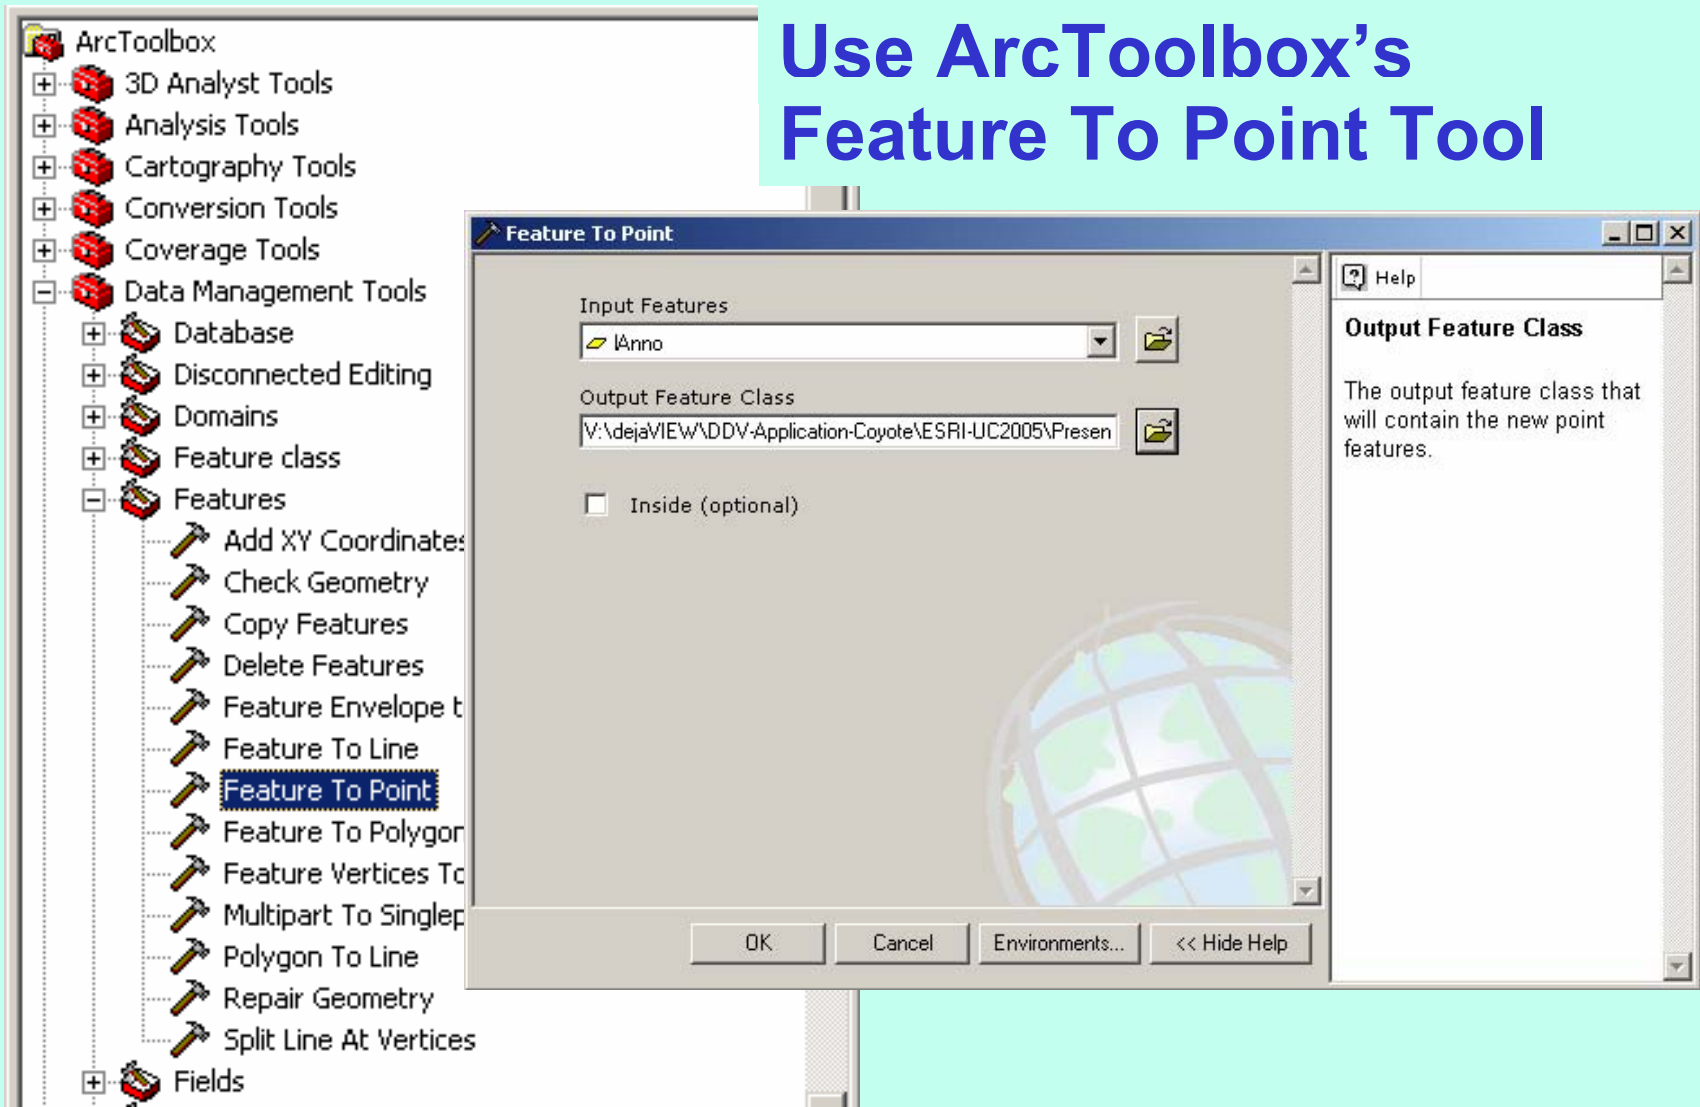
Use ArcToolbox's Feature To Point Tool

ArcToolbox
3D Analyst Tools
Analysis Tools
Cartography Tools
Conversion Tools
Coverage Tools
Data Management Tools
Database
Disconnected Editing
Domains
Feature class
Features
Add XY Coordinates
Check Geometry
Copy Features
Delete Features
Feature Envelope t
Feature To Line
Feature To Point
Feature To Polygor
Feature Vertices To
Multipart To Singlep
Polygon To Line
Repair Geometry
Split Line At Vertices
Fields

Feature To Point

Input Features
lAnno

Output Feature Class
V:\dejaVIEW\DDV-Application-Coyote\ESRI-UC2005\Presen

Inside (optional)

OK
Cancel
Environments...
<< Hide Help

Help

Output Feature Class

The output feature class that will contain the new point features.